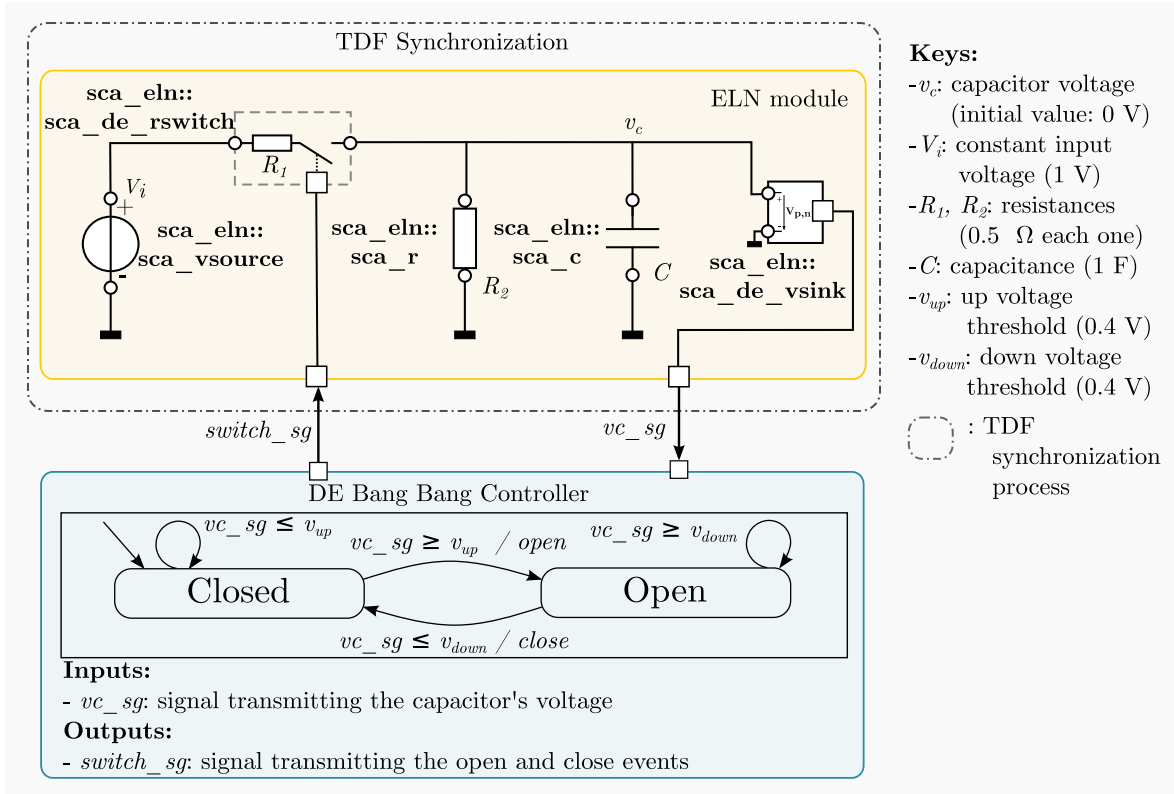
TDF Synchronization

ELN module

sca_eln::
sca_de_rswitch

$R_1$

$v_c$

$V_i$

+

-

sca_eln::
sca_vsource

sca_eln::
sca_r

$R_2$

sca_eln::
sca_c

$C$

+

-

$v_{p,n}$

sca_eln::
sca_de_vsink

switch_sg

vc_sg

DE Bang Bang Controller

$vc\_sg \leq v_{up}$

$vc\_sg \geq v_{up}$ / open

$vc\_sg \geq v_{down}$

Closed

Open

$vc\_sg \leq v_{down}$ / close

**Inputs:**

- vc_sg: signal transmitting the capacitor's voltage

**Outputs:**

- switch_sg: signal transmitting the open and close events

**Keys:**

-$v_c$: capacitor voltage (initial value: 0 V)

-$V_i$: constant input voltage (1 V)

-$R_1$, $R_2$: resistances (0.5 Ω each one)

-$C$: capacitance (1 F)

-$v_{up}$: up voltage threshold (0.4 V)

-$v_{down}$: down voltage threshold (0.4 V)

: TDF synchronization process